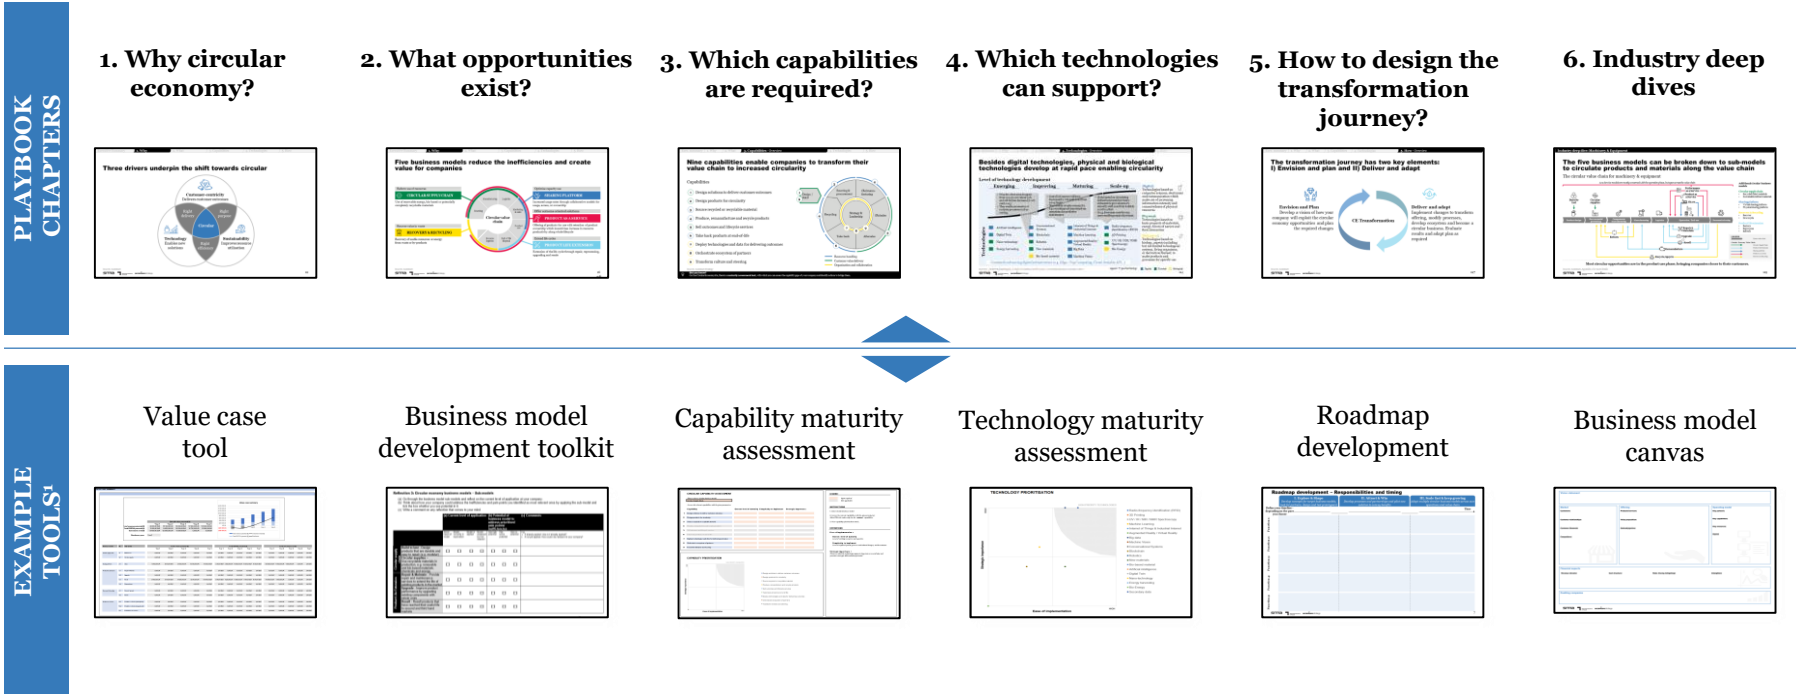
PLAYBOOK CHAPTERS

1. Why circular economy?

2. What opportunities exist?

3. Which capabilities are required?

4. Which technologies can support?

5. How to design the transformation journey?

6. Industry deep dives

Three drivers underpin the shift towards circular

Five business models reduce the inefficiencies and create value for companies

Nine capabilities enable companies to transform their value chain to increased circularity

Besides digital technologies, physical and biological technologies develop at rapid pace enabling circularity

The transformation journey has two key elements: I) Envision and plan and II) Deliver and adapt

The five business models can be broken down to sub-models to circulate products and materials along the value chain

EXAMPLE TOOLS¹

Value case tool

Business model development toolkit

Capability maturity assessment

Technology maturity assessment

Roadmap development

Business model canvas

TECHNOLOGY PRIORITIZATION

Roadmap development – Responsibilities and timing